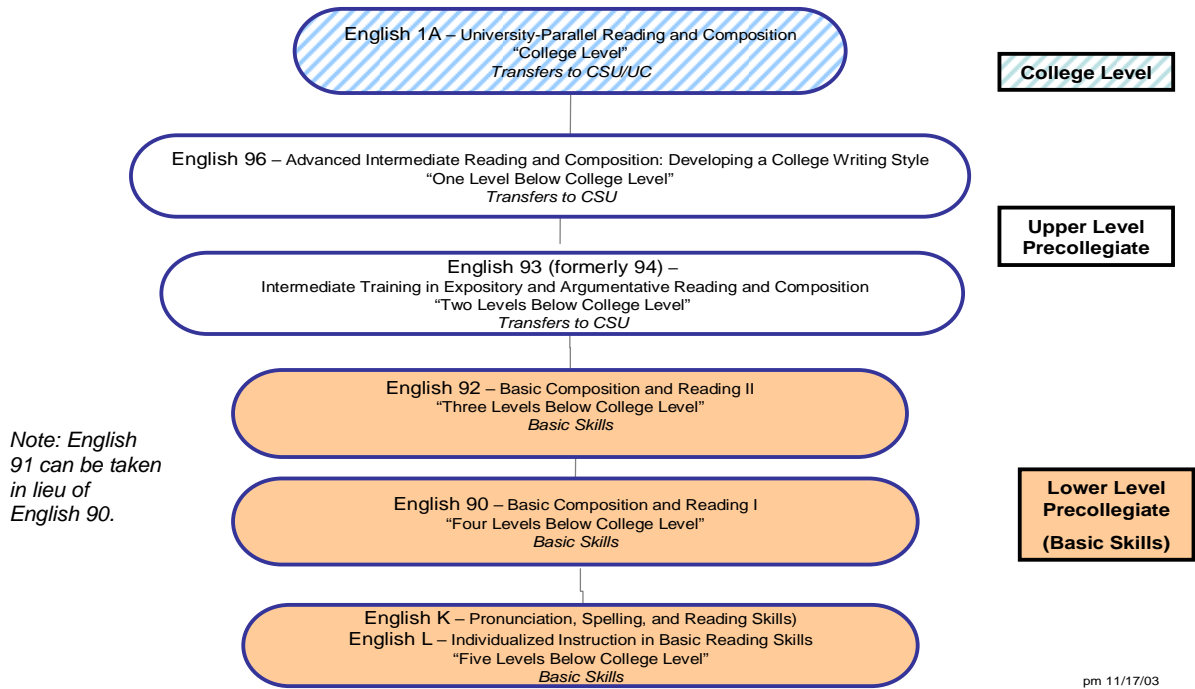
English 1A – University-Parallel Reading and Composition
"College Level"
Transfers to CSU/UC

College Level

English 96 – Advanced Intermediate Reading and Composition: Developing a College Writing Style
"One Level Below College Level"
Transfers to CSU

Upper Level Precollegiate

English 93 (formerly 94) –
Intermediate Training in Expository and Argumentative Reading and Composition
"Two Levels Below College Level"
Transfers to CSU

English 92 – Basic Composition and Reading II
"Three Levels Below College Level"
Basic Skills

Note: English 91 can be taken in lieu of English 90.

English 90 – Basic Composition and Reading I
"Four Levels Below College Level"
Basic Skills

Lower Level Precollegiate
(Basic Skills)

English K – Pronunciation, Spelling, and Reading Skills)
English L – Individualized Instruction in Basic Reading Skills
"Five Levels Below College Level"
Basic Skills

pm 11/17/03